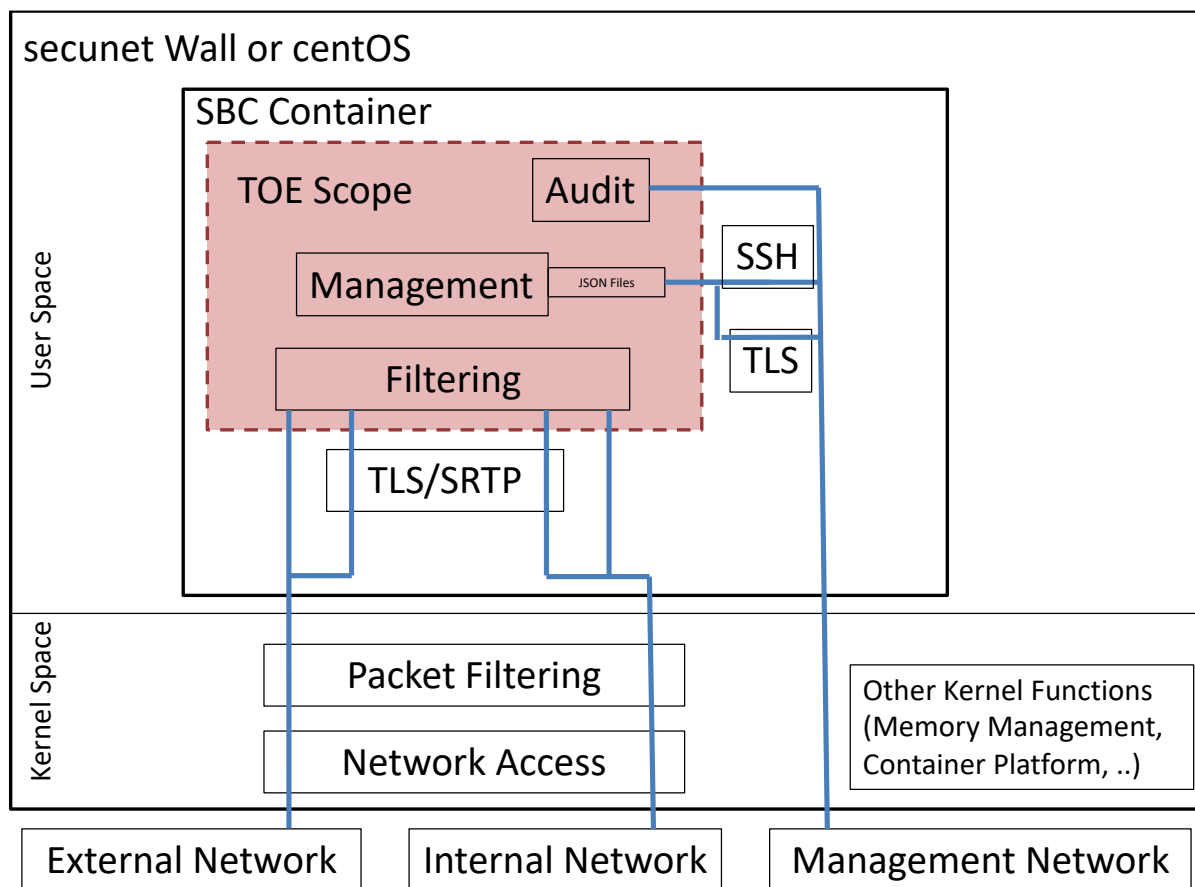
secunet Wall or centOS

SBC Container

TOE Scope

Audit

Management

JSON Files

SSH

TLS

Filtering

TLS/SRTP

User Space

Kernel Space

Packet Filtering

Network Access

Other Kernel Functions (Memory Management, Container Platform, ..)

External Network

Internal Network

Management Network